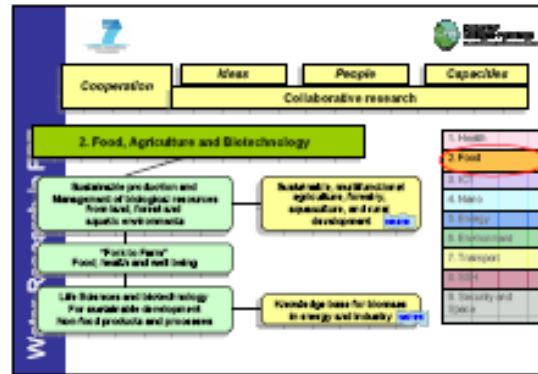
Cooperation

Ideas

People

Capacities

Collaborative research

2. Food, Agriculture and Biotechnology

Sustainable production and Management of biological resources from land, forest and aquatic environments

Sustainable, multifunctional agriculture, forestry, aquaculture, and rural development

more

"Fork to Farm" Food, health and well being

Life Sciences and biotechnology For sustainable development non-food products and processes

Knowledge base for biomass in energy and industry

more

1. Health

2. Food

3. ICT

4. Nano

5. Energy

6. Environment

7. Transport

8. SSH

9. Security and Space

Water Research in F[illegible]